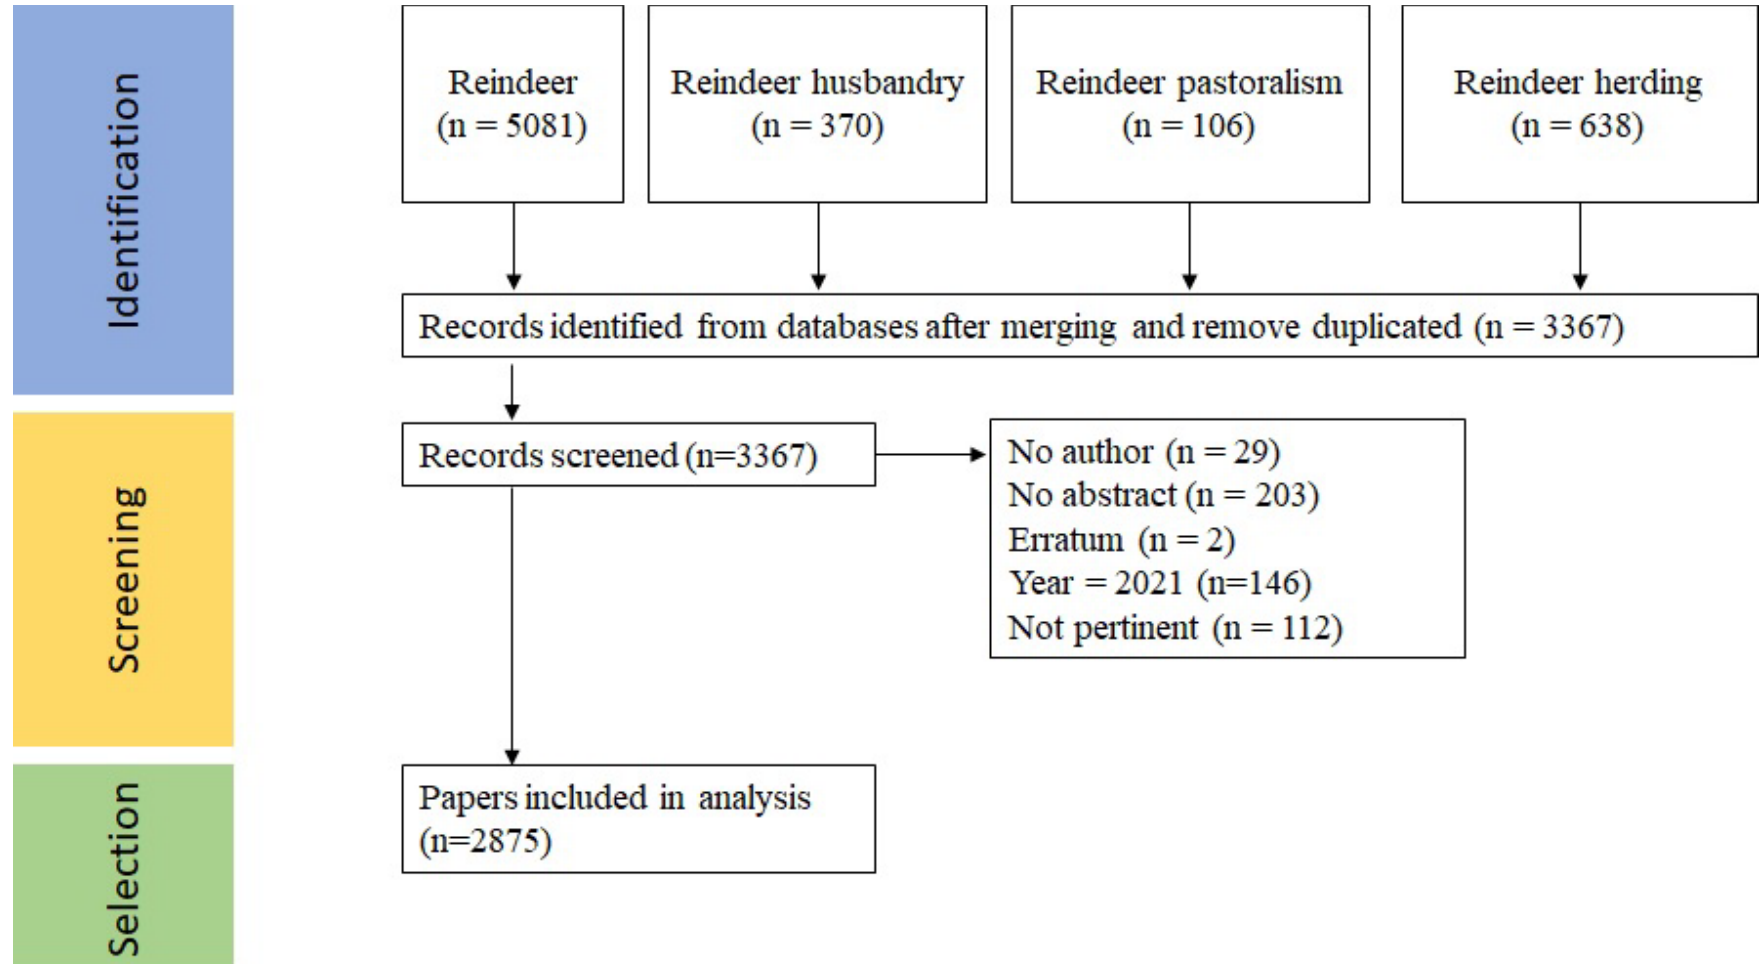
Identification

Reindeer (n = 5081)

Reindeer husbandry (n = 370)

Reindeer pastoralism (n = 106)

Reindeer herding (n = 638)

Records identified from databases after merging and remove duplicated (n = 3367)

Screening

Records screened (n=3367)

No author (n = 29)
No abstract (n = 203)
Erratum (n = 2)
Year = 2021 (n=146)
Not pertinent (n = 112)

Selection

Papers included in analysis (n=2875)